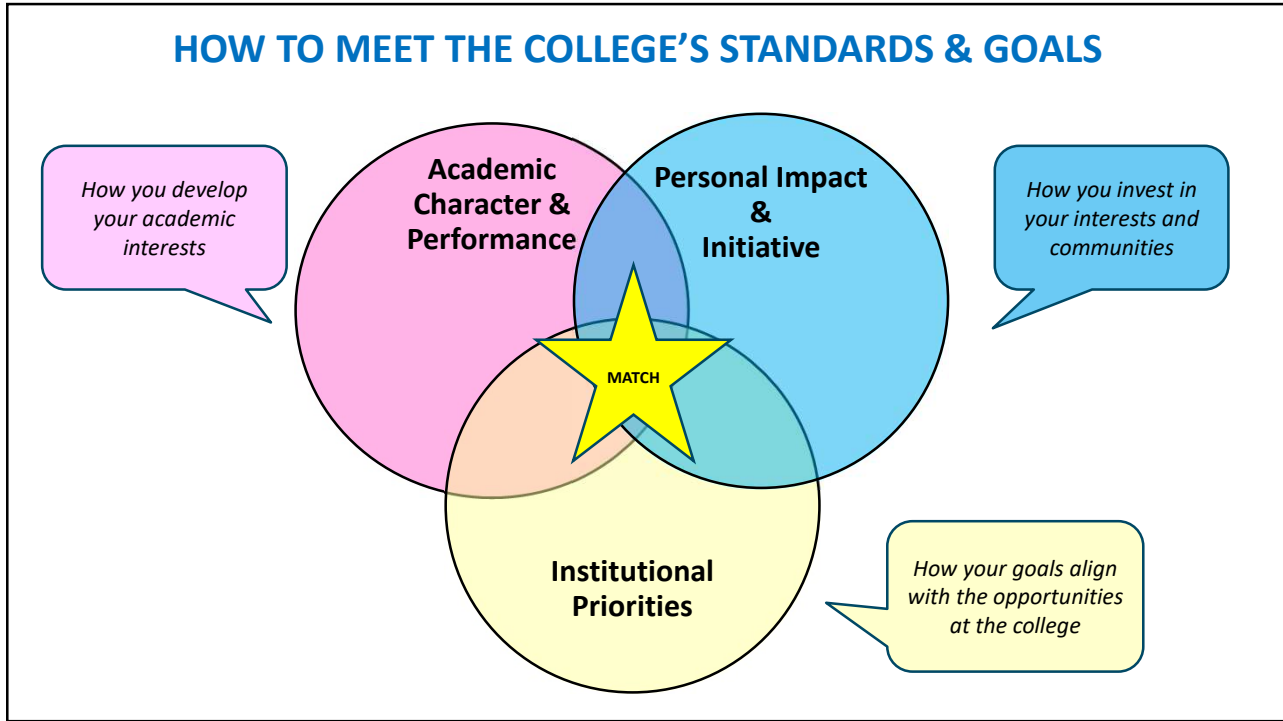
HOW TO MEET THE COLLEGE'S STANDARDS & GOALS

How you develop your academic interests

Academic Character & Performance

Personal Impact & Initiative

How you invest in your interests and communities

MATCH

Institutional Priorities

How your goals align with the opportunities at the college